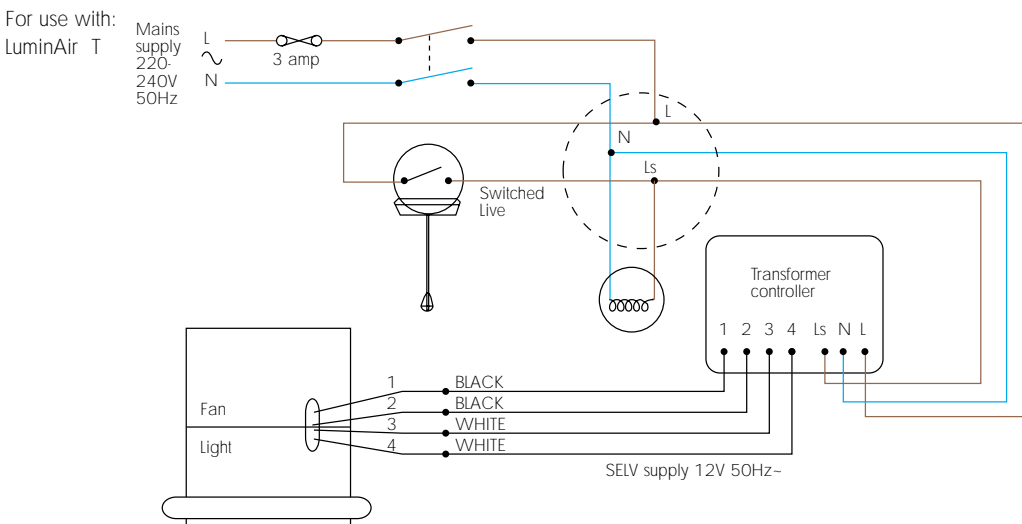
For use with:
LuminAir T

Mains supply 220-240V 50Hz

L
$\sim$
N

3 amp

L
N
Ls

Switched Live

Transformer controller

1 2 3 4 Ls N L

Fan
Light

1 BLACK
2 BLACK
3 WHITE
4 WHITE

SELV supply 12V 50Hz~